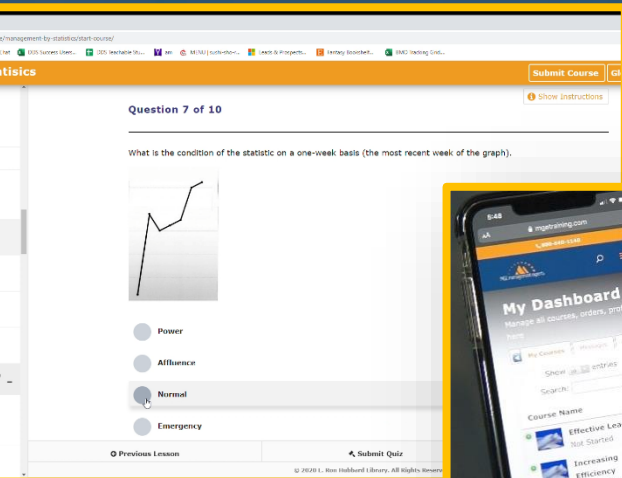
e/management-by-statistics/start-course/

List | OGS Success Upser... | OGS Teachable St... | am | MENU | sushi-sho-... | Leads & Prospects... | Fantasy Basketball... | BMC Kadoog Grid...

tisics

Submit Course | Gl

Show Instructions

Question 7 of 10

What is the condition of the statistic on a one-week basis (the most recent week of the graph).

Power

Affluence

Normal

Emergency

Previous Lesson

Submit Quiz

© 2020 L. Ron Hubbard Library. All Rights Reserv

5:48

mgetraining.com

My Dashboard

Manage all courses, orders, pro

here

My Courses

Show entries

Search:

Course Name

Effective Lea

Not Started

Increasing

Efficiency